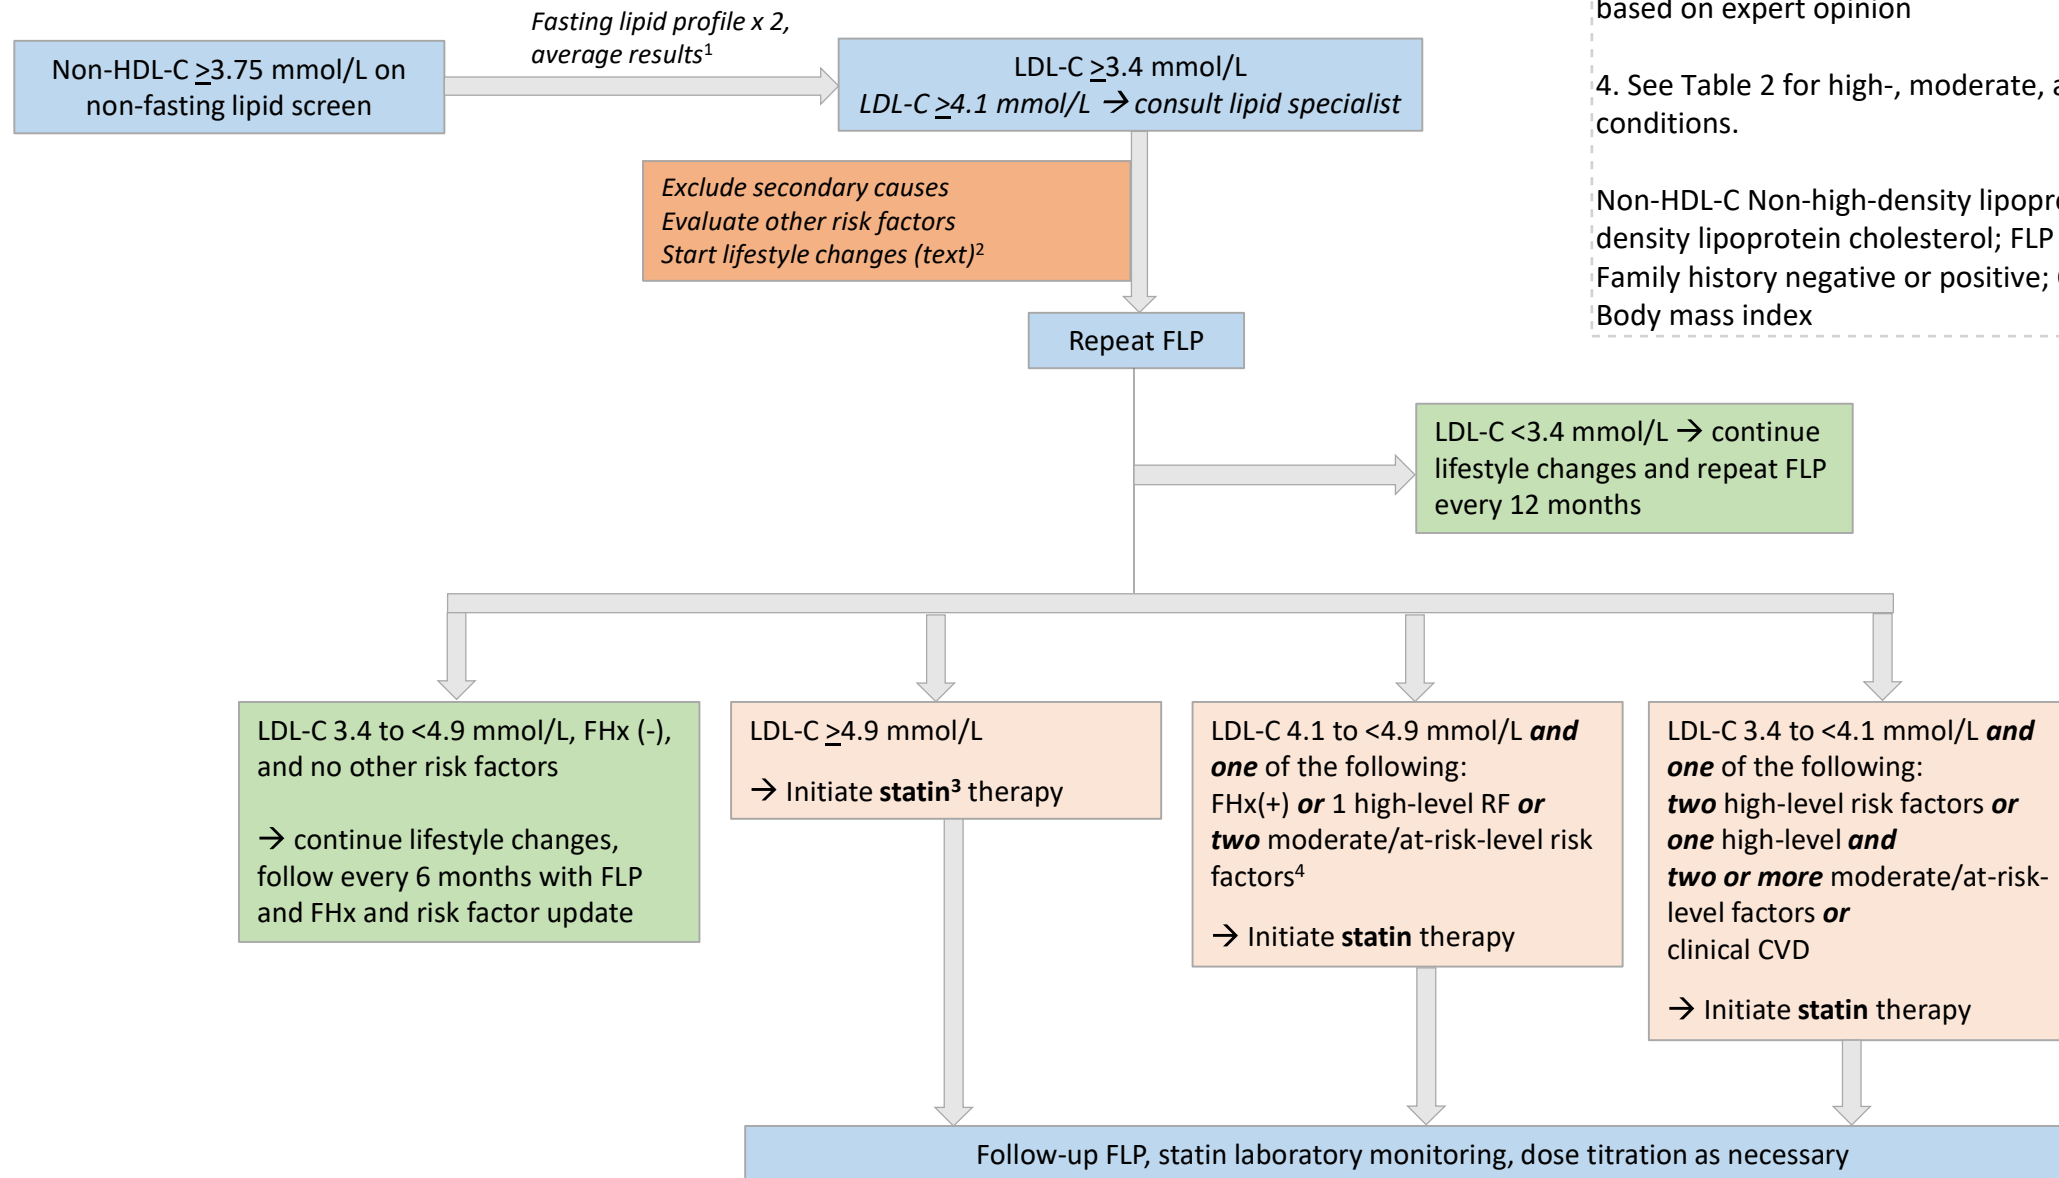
Non-HDL-C $\geq$3.75 mmol/L on non-fasting lipid screen

Fasting lipid profile x 2, average results$^1$

LDL-C $\geq$3.4 mmol/L
LDL-C $\geq$4.1 mmol/L → consult lipid specialist

based on expert opinion

4. See Table 2 for high-, moderate, a conditions.

Non-HDL-C Non-high-density lipopro density lipoprotein cholesterol; FLP Family history negative or positive; Body mass index

Exclude secondary causes
Evaluate other risk factors
Start lifestyle changes (text)$^2$

Repeat FLP

LDL-C <3.4 mmol/L → continue lifestyle changes and repeat FLP every 12 months

LDL-C 3.4 to <4.9 mmol/L, FHx (-), and no other risk factors

→ continue lifestyle changes, follow every 6 months with FLP and FHx and risk factor update

LDL-C $\geq$4.9 mmol/L

→ Initiate **statin$^3$** therapy

LDL-C 4.1 to <4.9 mmol/L ***and one*** of the following:
FHx(+) ***or*** 1 high-level RF ***or two*** moderate/at-risk-level risk factors$^4$

→ Initiate **statin** therapy

LDL-C 3.4 to <4.1 mmol/L ***and one*** of the following:
***two*** high-level risk factors ***or one*** high-level ***and two or more*** moderate/at-risk-level factors ***or*** clinical CVD

→ Initiate **statin** therapy

Follow-up FLP, statin laboratory monitoring, dose titration as necessary